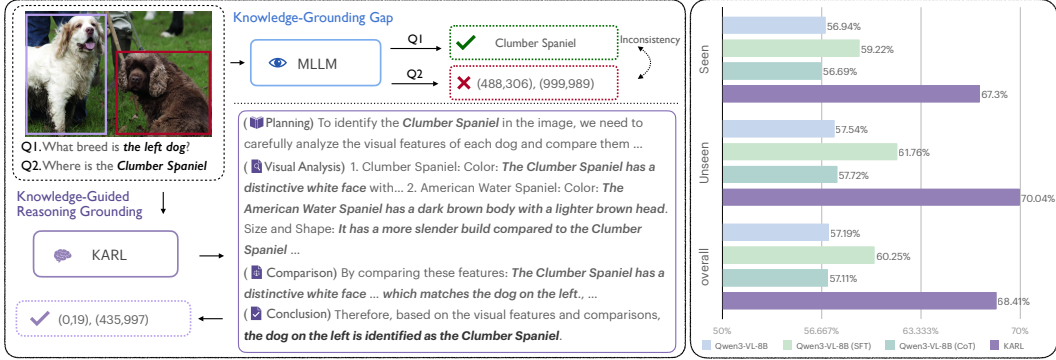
Q1. What breed is the left dog?
Q2. Where is the Clumber Spaniel

Knowledge-Grounding Gap

MLLM

Q1

Q2

Clumber Spaniel

(488,306), (999,989)

Inconsistency

Knowledge-Guided Reasoning Grounding

KARL

(0,19), (435,997)

(Planning) To identify the Clumber Spaniel in the image, we need to carefully analyze the visual features of each dog and compare them ...

(Visual Analysis) 1. Clumber Spaniel: Color: The Clumber Spaniel has a distinctive white face with... 2. American Water Spaniel: Color: The American Water Spaniel has a dark brown body with a lighter brown head. Size and Shape: It has a more slender build compared to the Clumber Spaniel ...

(Comparison) By comparing these features: The Clumber Spaniel has a distinctive white face ... which matches the dog on the left., ...

(Conclusion) Therefore, based on the visual features and comparisons, the dog on the left is identified as the Clumber Spaniel.

Seen
56.94%
59.22%
56.69%
67.3%

Unseen
57.54%
61.76%
57.72%
70.04%

overall
57.19%
60.25%
57.11%
68.41%

50%
56.667%
63.333%
70%

Qwen3-VL-8B
Qwen3-VL-8B (SFT)
Qwen3-VL-8B (CoT)
KARL